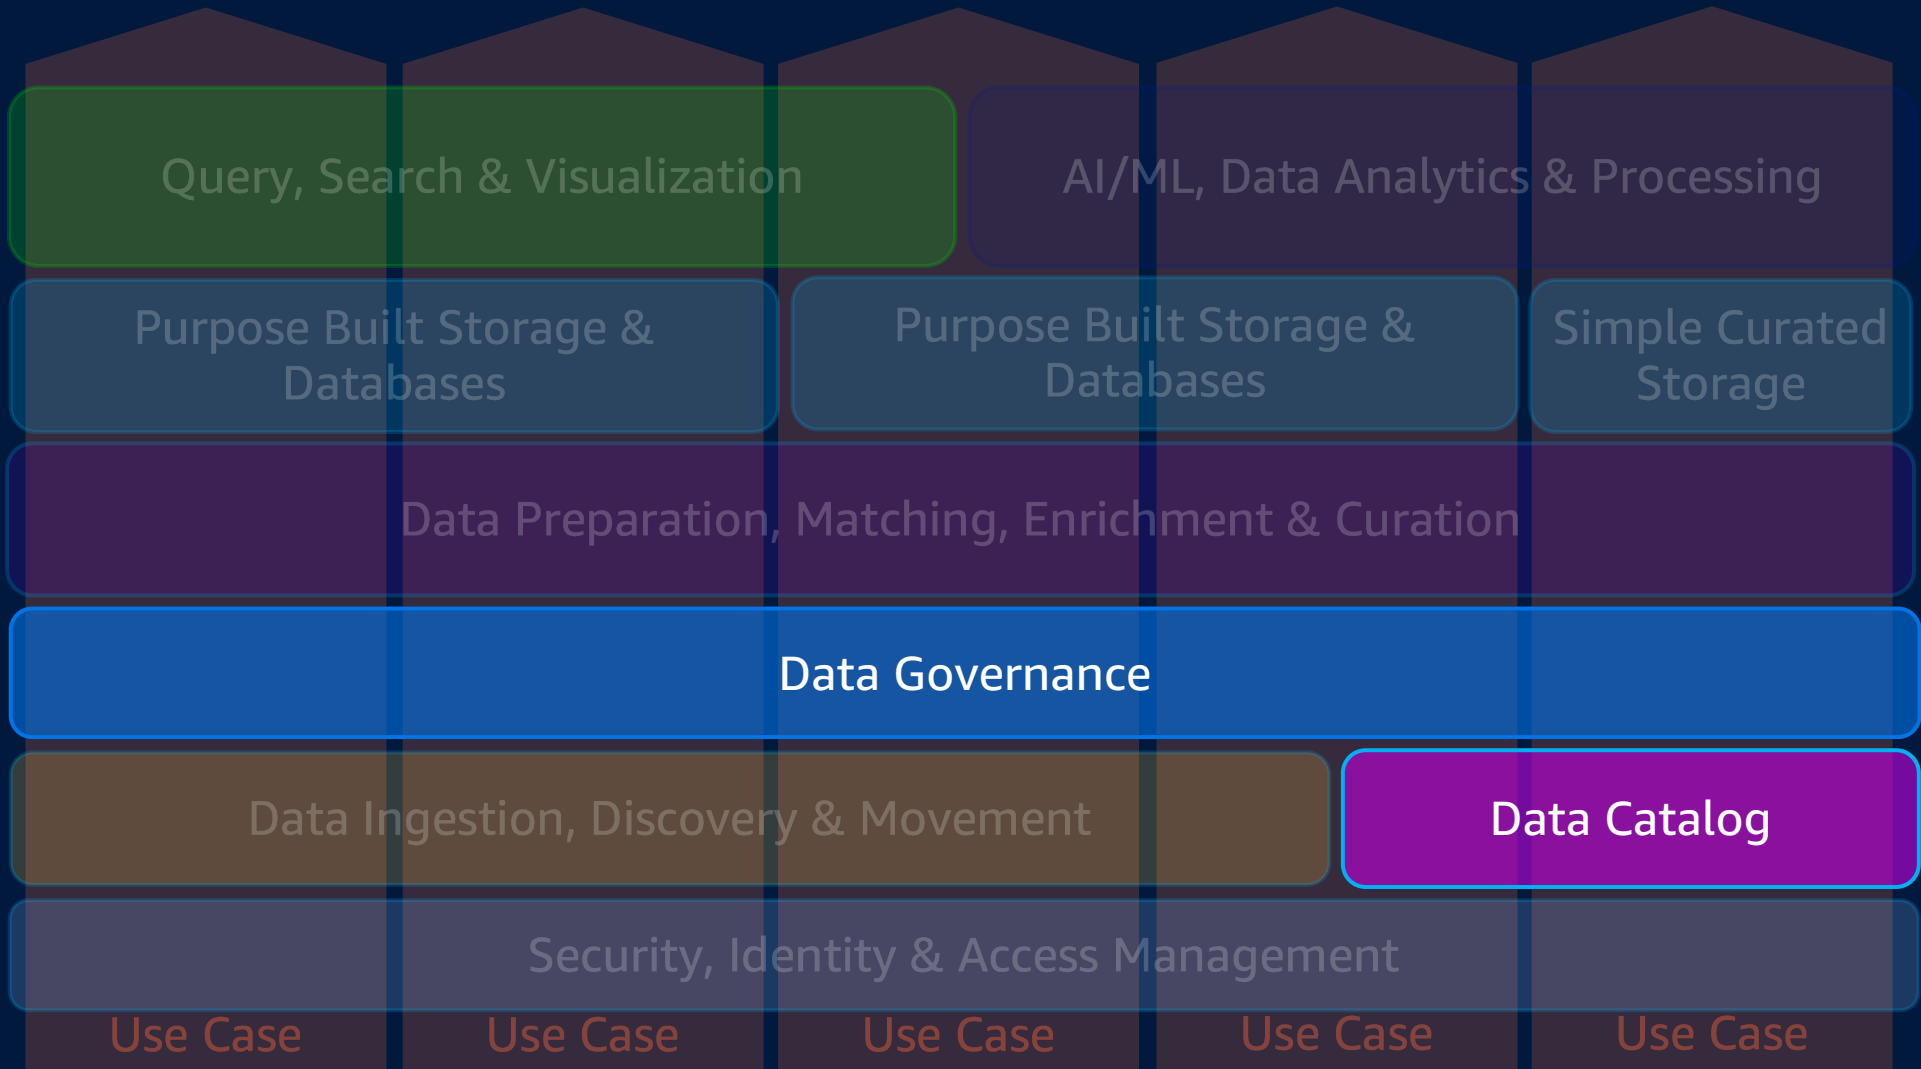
Query, Search & Visualization

AI/ML, Data Analytics & Processing

Purpose Built Storage & Databases

Purpose Built Storage & Databases

Simple Curated Storage

Data Preparation, Matching, Enrichment & Curation

Data Governance

Data Ingestion, Discovery & Movement

Data Catalog

Security, Identity & Access Management

Use Case

Use Case

Use Case

Use Case

Use Case